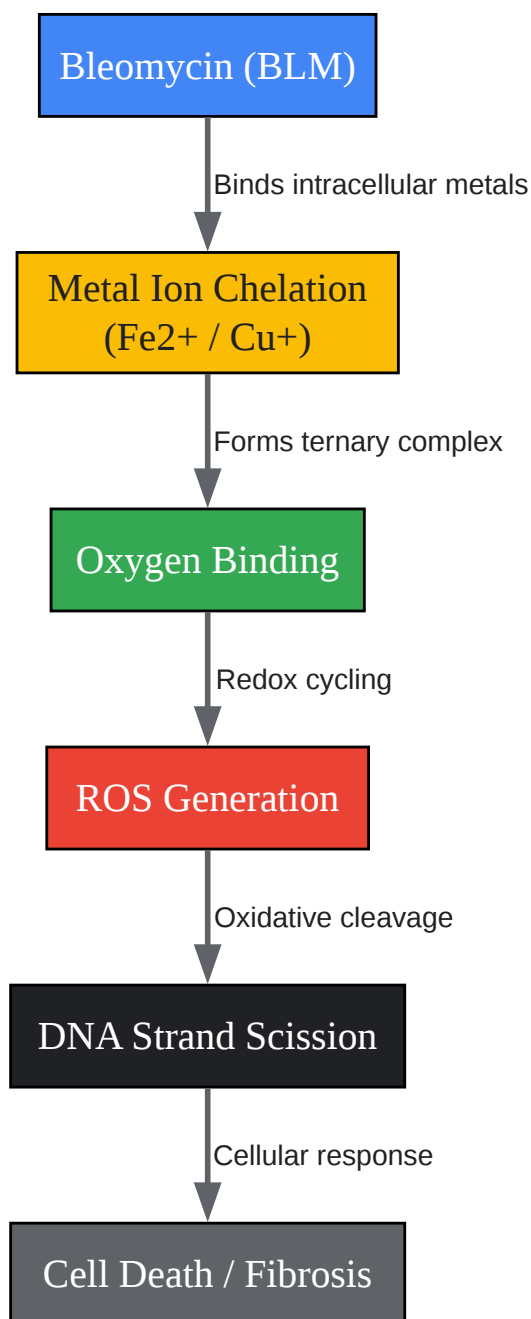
Bleomycin (BLM)

Binds intracellular metals

Metal Ion Chelation (Fe2+ / Cu+)

Forms ternary complex

Oxygen Binding

Redox cycling

ROS Generation

Oxidative cleavage

DNA Strand Scission

Cellular response

Cell Death / Fibrosis